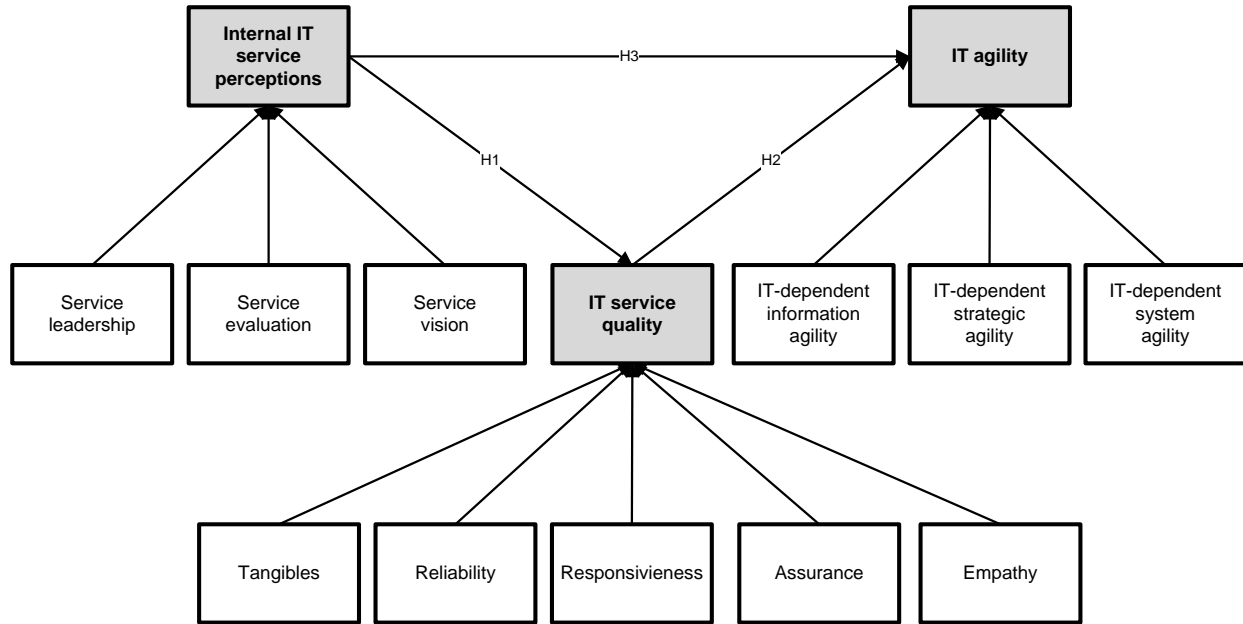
Internal IT service perceptions

H3

IT agility

H1

H2

Service leadership

Service evaluation

Service vision

IT service quality

IT-dependent information agility

IT-dependent strategic agility

IT-dependent system agility

Tangibles

Reliability

Responsivieness

Assurance

Empathy